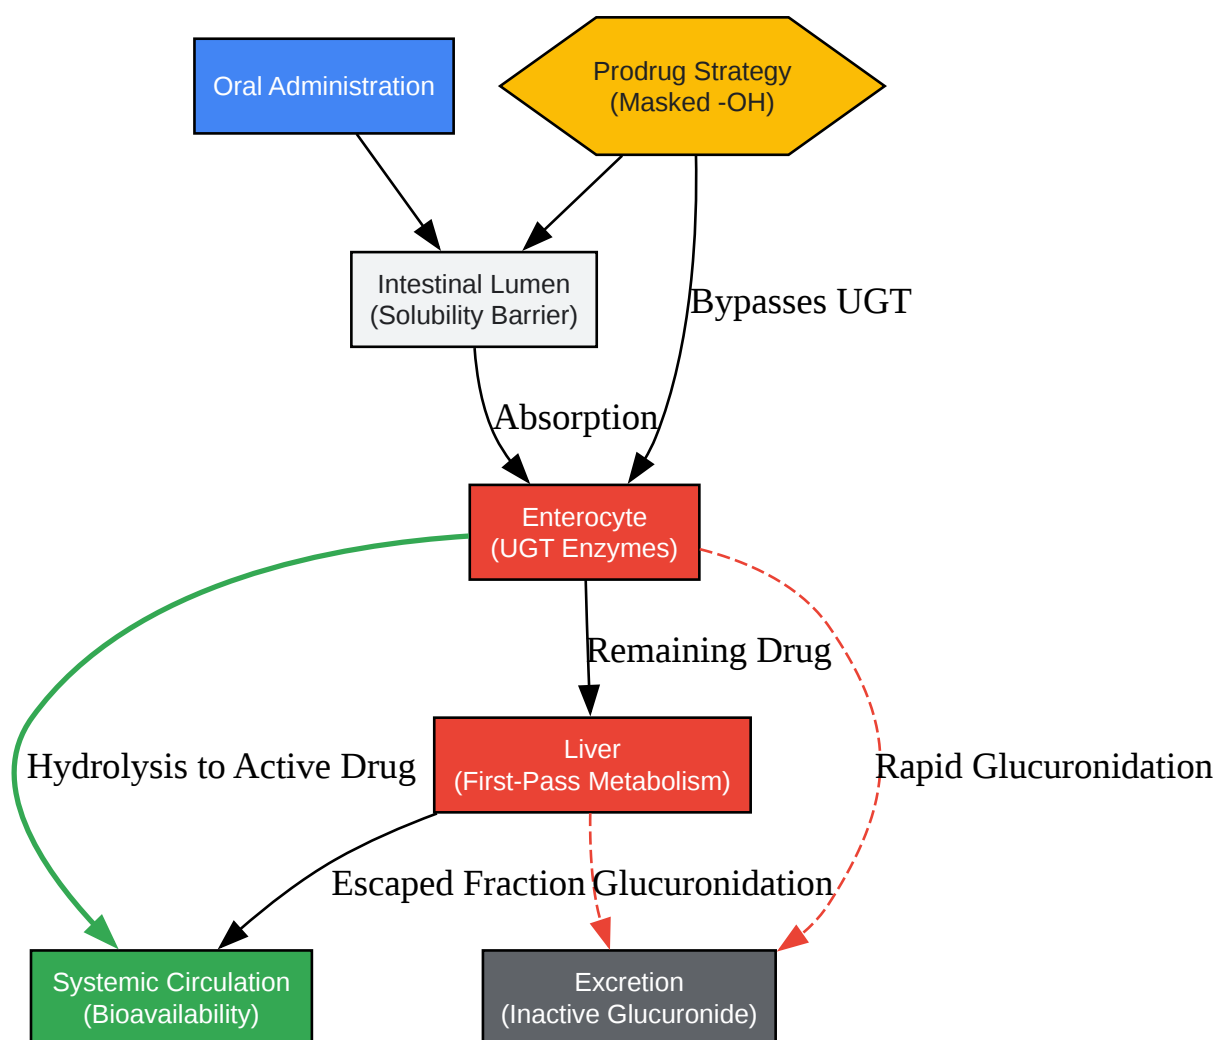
Oral Administration

Prodrug Strategy
(Masked -OH)

Intestinal Lumen
(Solubility Barrier)

Bypasses UGT

Absorption

Enterocyte
(UGT Enzymes)

Remaining Drug

Liver
(First-Pass Metabolism)

Hydrolysis to Active Drug

Rapid Glucuronidation

Escaped Fraction

Glucuronidation

Systemic Circulation
(Bioavailability)

Excretion
(Inactive Glucuronide)